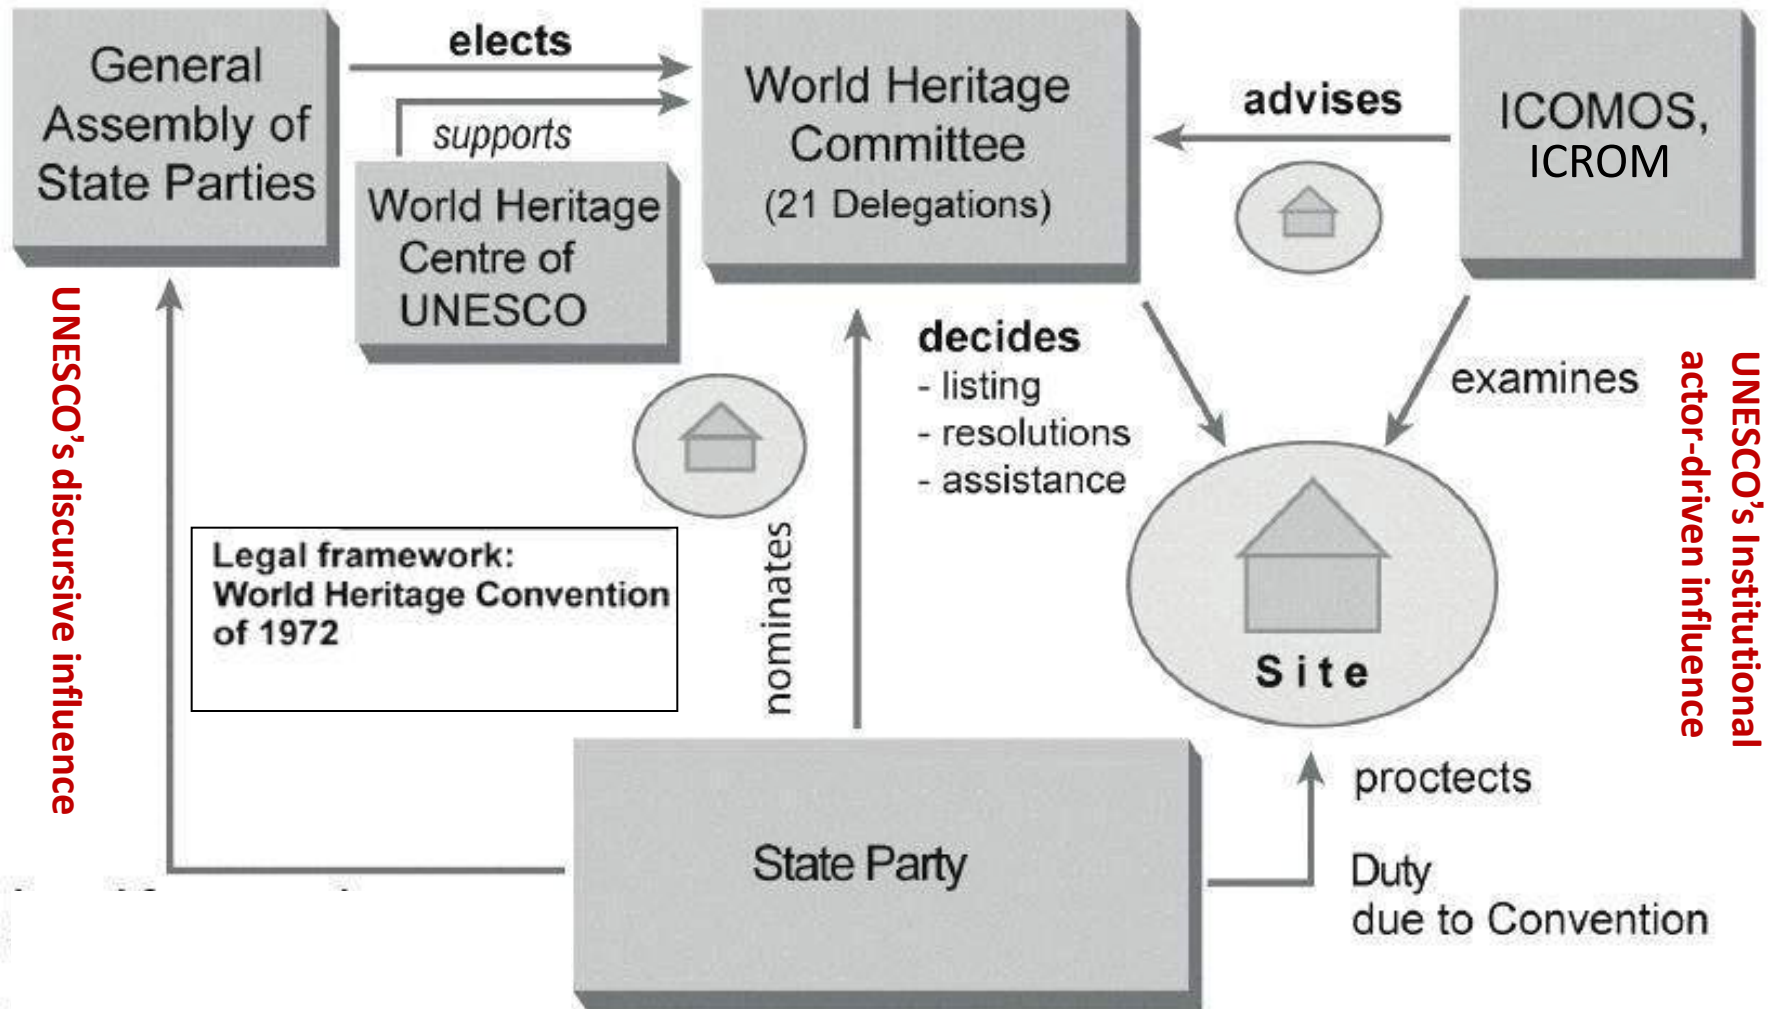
General Assembly of State Parties

elects

supports

World Heritage Centre of UNESCO

World Heritage Committee
(21 Delegations)

advises

ICOMOS, ICROM

UNESCO's discursive influence

decides
- listing
- resolutions
- assistance

examines

UNESCO's Institutional actor-driven influence

Legal framework:
World Heritage Convention of 1972

nominates

Site

proctects

State Party

Duty
due to Convention